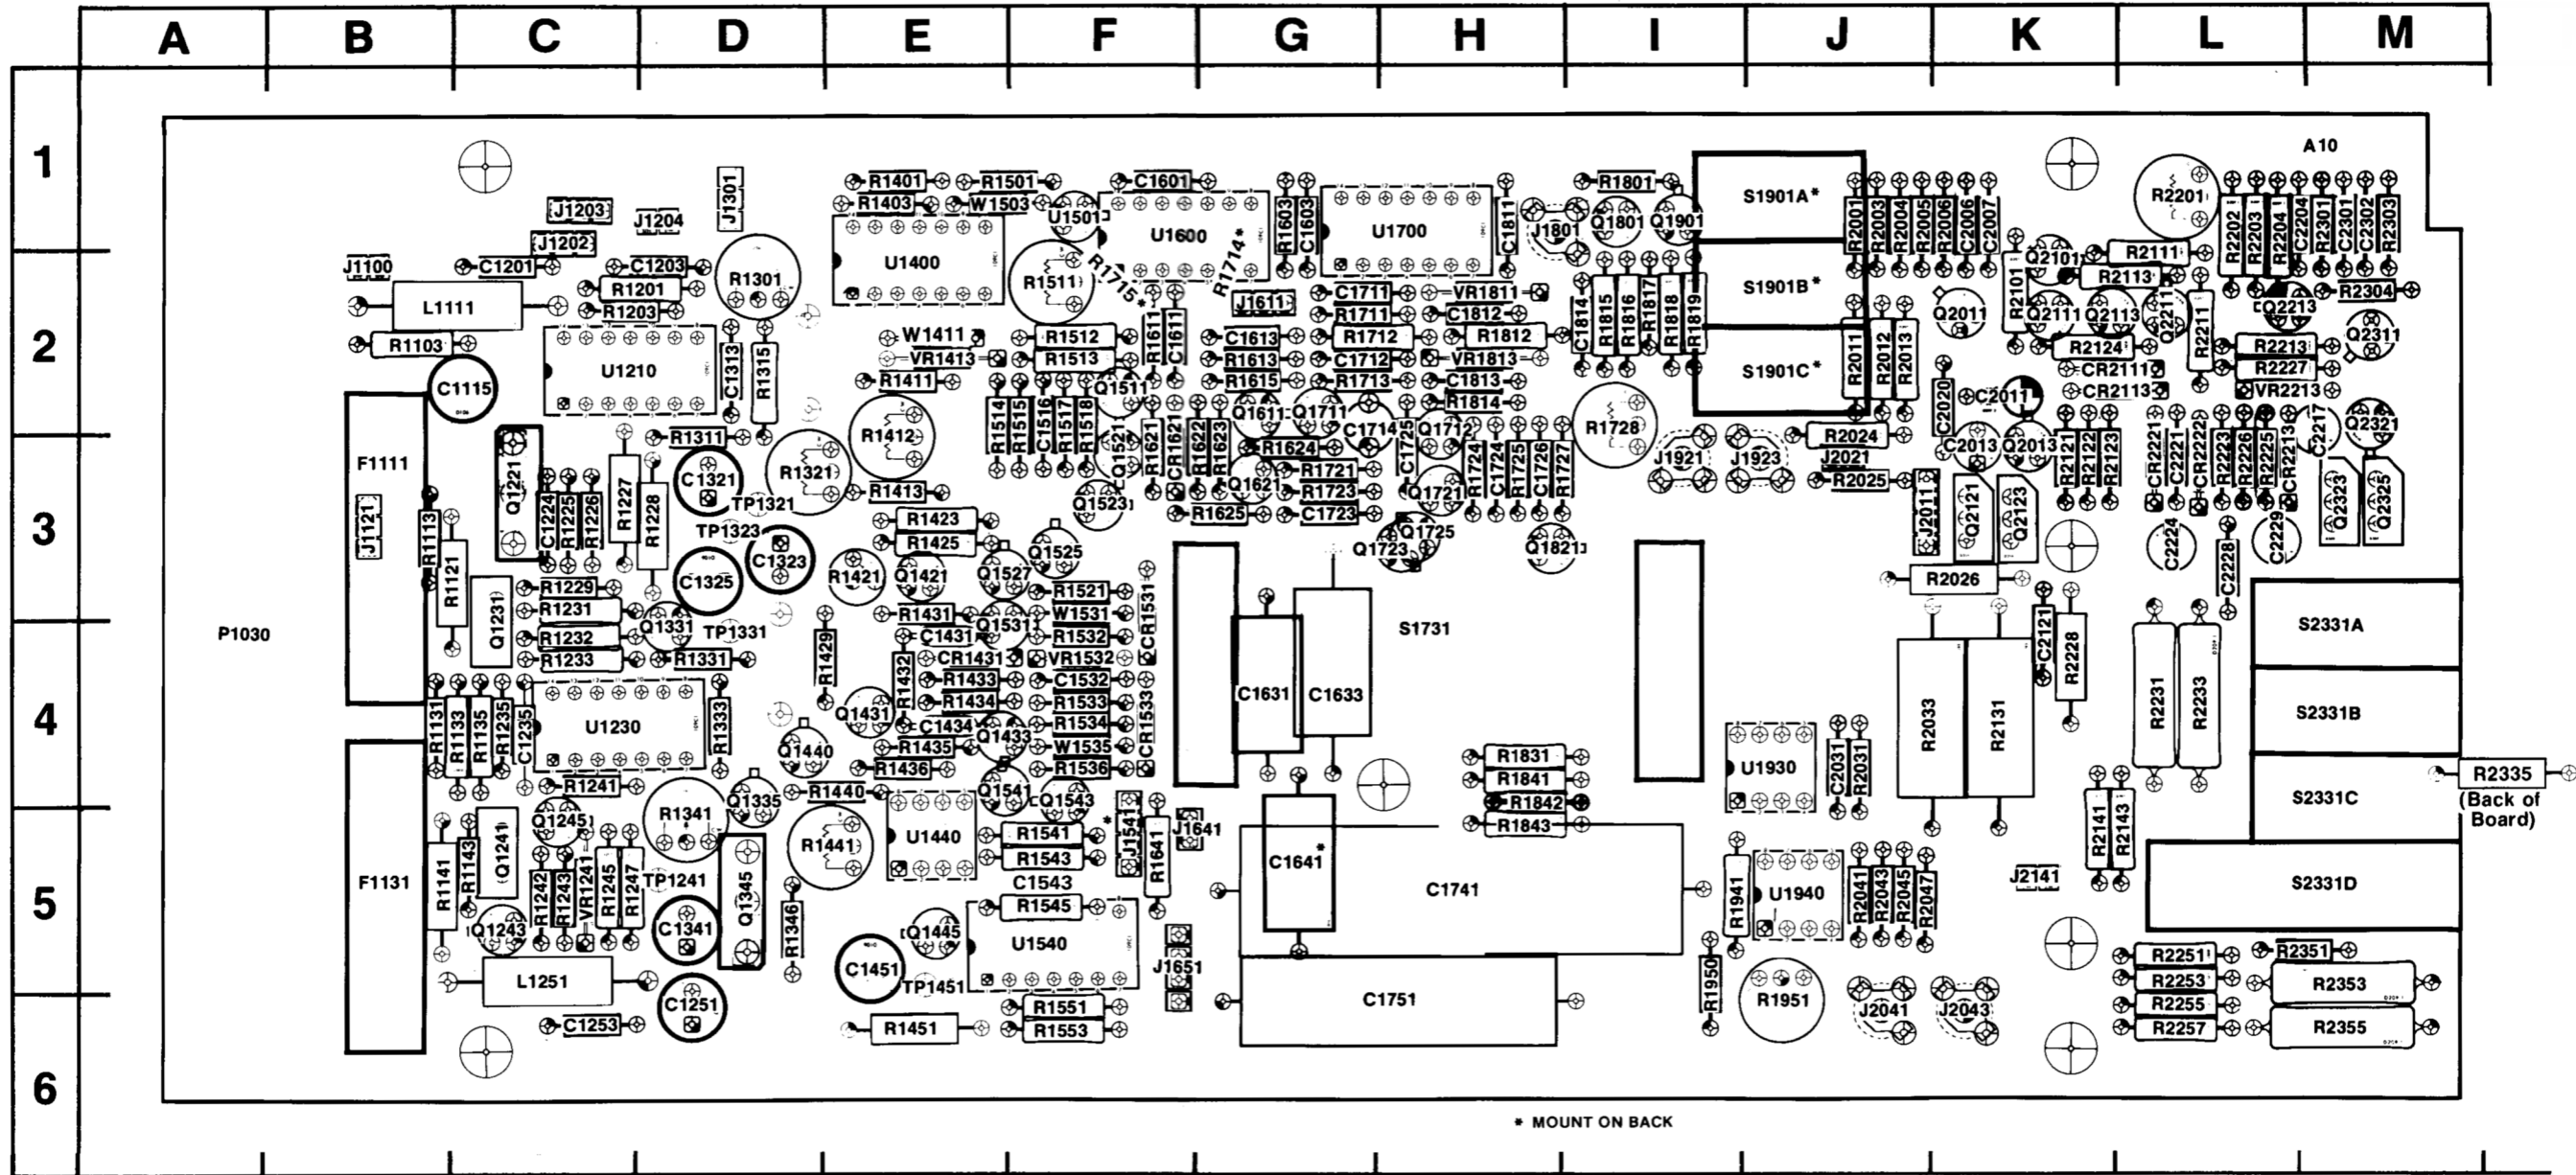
A B C D E F G H I J K L M

1
2
3
4
5
6

A10

J1203 J1204 J1301 J1202 J1100 C1201 C1203 R1301 R1201 R1203 L1111 R1103 U1210 C1313 R1315 C1115

R1401 R1501 R1403 W1503 C1601 U1501 U1600 R1714* R1715* U1400 R1511 W1411 VR1413 R1411 R1512 R1513 R1611 C1611 R1412 R1311 R1321 C1321 TP1321 TP1323 C1323 C1325 R1413 Q1511 R1514 R1515 C1516 R1517 R1518 Q1521 R1621 C1621 R1622 R1623 Q1523 R1625

R1603 C1603 U1700 C1811 J1611 C1711 VR1811 R1711 C1812 C1613 R1712 R1812 R1613 C1712 VR1813 R1615 R1713 C1813 R1814 Q1611 Q1711 C1714 C1725 Q1712 R1624 R1721 Q1621 R1723 Q1721 C1723 R1724 C1724 R1725 C1726 R1727 R1728 Q1723 Q1725 Q1821

R1801 Q1801 Q1901 J1801 S1901A* S1901B* S1901C* C1814 R1815 R1816 R1817 R1818 R1819 J1921 J1923 R2024 J2021 R2025

R2001 R2003 R2004 R2005 R2006 C2006 C2007 R2011 R2012 R2013 Q2011 C2020 C2011 C2013 Q2013 J2011 Q2121 Q2123 R2026

R2201 R2202 R2203 R2204 C2204 R2301 C2301 C2302 R2303 Q2101 R2111 R2113 R2101 Q2111 Q2113 Q2211 Q2213 R2304 R2211 R2124 R2213 Q2311 CR2111 R2227 CR2113 VR2213 R2121 R2122 R2123 CR2221 C2221 CR2222 R2223 R2226 R2215 CR2213 C2217 Q2321 Q2323 Q2325 C2224 C2228 C2229

F1111 J1121 R1113 R1121 Q1221 C1224 R1225 R1226 R1227 R1228 R1229 R1231 R1232 R1233 Q1231 Q1331 TP1331 R1331

P1030

R1423 R1425 Q1525 R1421 Q1421 Q1527 R1521 W1531 C1531 CR1531 R1431 Q1531 R1532 C1431 CR1431 VR1532 R1429 R1432 R1433 C1532 R1434 R1533 C1533 CR1533 Q1431 C1434 R1534 Q1433 R1435 W1535 R1436 R1536 Q1440 R1440 Q1541 Q1543

S1731 C1631 C1633

R2121 R2228 R2033 R2131 S2331A S2331B R2231 R2233

R1131 R1133 R1135 R1235 C1235 U1230 R1333 R1241 Q1245 R1341 Q1335 U1440 R1441 R1541 R1543 C1543 R1545 J1541 R1641 J1641 *

R1831 R1841 R1842 R1843 U1930 C2031 R2031 R2335 (Back of Board) S2331C

F1131 R1141 R1143 Q1241 R1242 R1243 VR1241 R1245 R1247 TP1241 C1341 Q1345 R1346 Q1445 U1540 C1451 TP1451 J1651 C1641* C1741 R1941 U1940 R2041 R2043 R2045 R2047 J2141 R2141 R2143 S2331D

Q1243 L1251 C1251 C1253 R1451 R1551 R1553 C1751 R1950 R1951 J2041 J2043 R2251 R2351 R2253 R2353 R2255 R2257 R2355

* MOUNT ON BACK